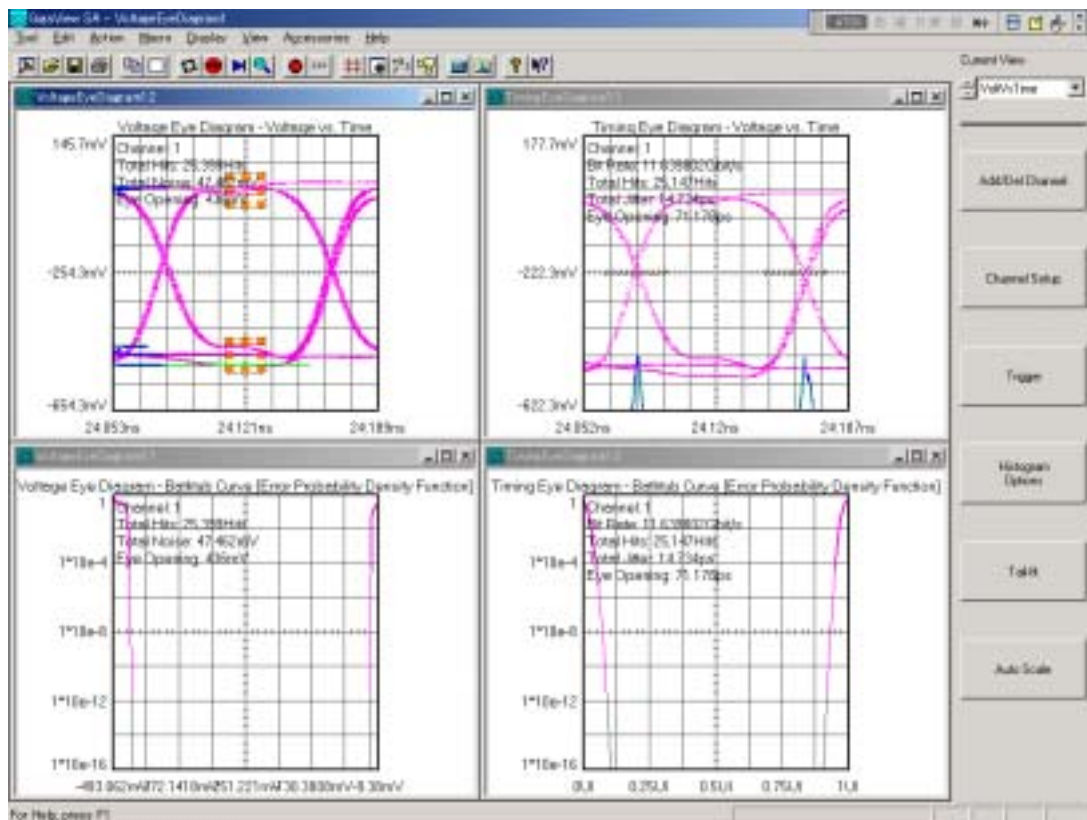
GigaView SA - VoltageEyeDiagram1

Tool Edit Action Macro Display View Accessories Help

Current View

VoltVsTime

VoltageEyeDiagram1:2

Voltage Eye Diagrams - Voltage vs. Time

145.7mV

Channel: 1
Total Hits: 25,388Hits
Total Noise: 47.4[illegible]
Eye Opening: 4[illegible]

-254.3mV

-654.3mV

24.053ns 24.121ns 24.189ns

TimingEyeDiagram1:1

Timing Eye Diagrams - Voltage vs. Time

177.7mV

Channel: 1
Bit Rate: 11.638802Gbit/s
Total Hits: 25,147Hits
Total Jitter: 14.734ps
Eye Opening: 71.178ps

-222.3mV

-622.3mV

24.052ns 24.12ns 24.187ns

VoltageEyeDiagram1:1

Voltage Eye Diagram - Bathtub Curve [Error Probability Density Function]

1

Channel: 1
Total Hits: 25,388Hit
Total Noise: 47.462mV
Eye Opening: 406mV

1*10e-4

1*10e-8

1*10e-12

1*10e-16

-483.862mV -372.1410mV -251.221mV -130.3800mV -9.30mV

TimingEyeDiagram1:2

Timing Eye Diagram - Bathtub Curve [Error Probability Density Function]

1

Channel: 1
Bit Rate: 11.638802Gbit/s
Total Hits: 25,147Hit
Total Jitter: 14.734ps
Eye Opening: 71.178ps

1*10e-4

1*10e-8

1*10e-12

1*10e-16

0UI 0.25UI 0.5UI 0.75UI 1UI

Add/Del Channel

Channel Setup

Trigger

Histogram Options

Tail-fit

Auto Scale

For Help, press F1